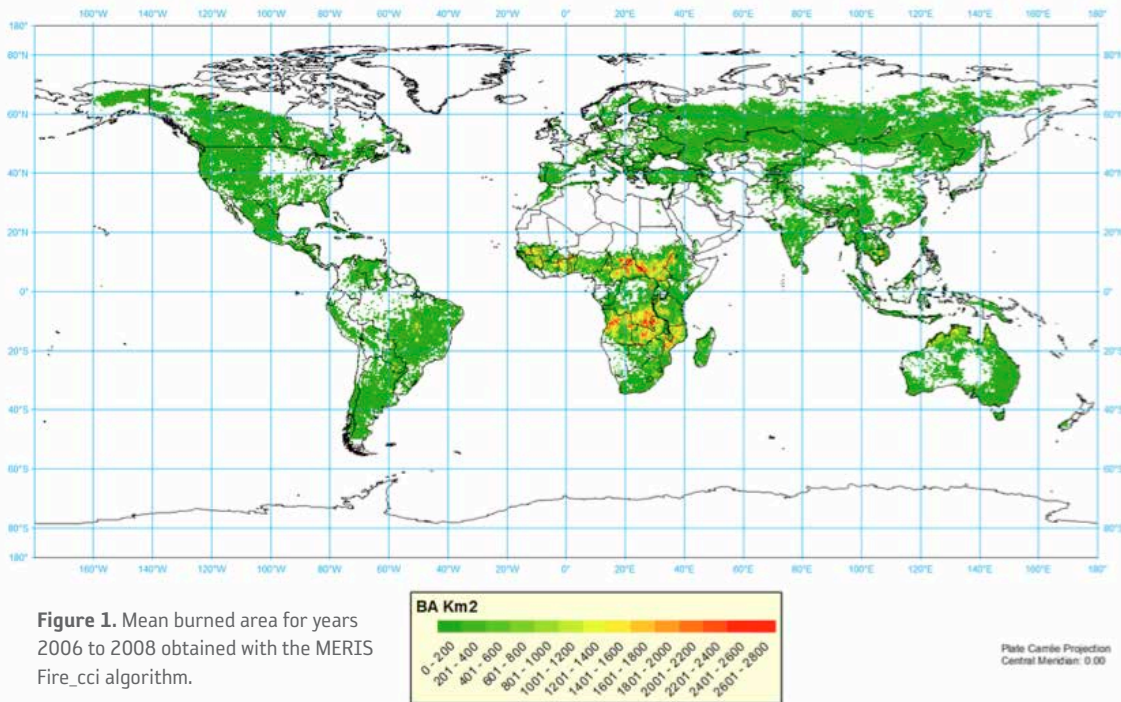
160°W 140°W 120°W 100°W 80°W 60°W 40°W 20°W 0° 20°E 40°E 60°E 80°E 100°E 120°E 140°E 160°E 180°

180° 80°N 60°N 40°N 20°N 0° 20°S 40°S 60°S 80°S 180°

80°N 60°N 40°N 20°N 0° 20°S 40°S 60°S 80°S

160°W 140°W 120°W 100°W 80°W 60°W 40°W 20°W 0° 20°E 40°E 60°E 80°E 100°E 120°E 140°E 160°E 180°

**Figure 1.** Mean burned area for years 2006 to 2008 obtained with the MERIS Fire_cci algorithm.

BA Km2

0 - 200, 201 - 400, 401 - 600, 601 - 800, 801 - 1000, 1001 - 1200, 1201 - 1400, 1401 - 1600, 1601 - 1800, 1801 - 2000, 2001 - 2200, 2201 - 2400, 2401 - 2600, 2601 - 2800

Plate Carrée Projection
Central Meridian: 0.00